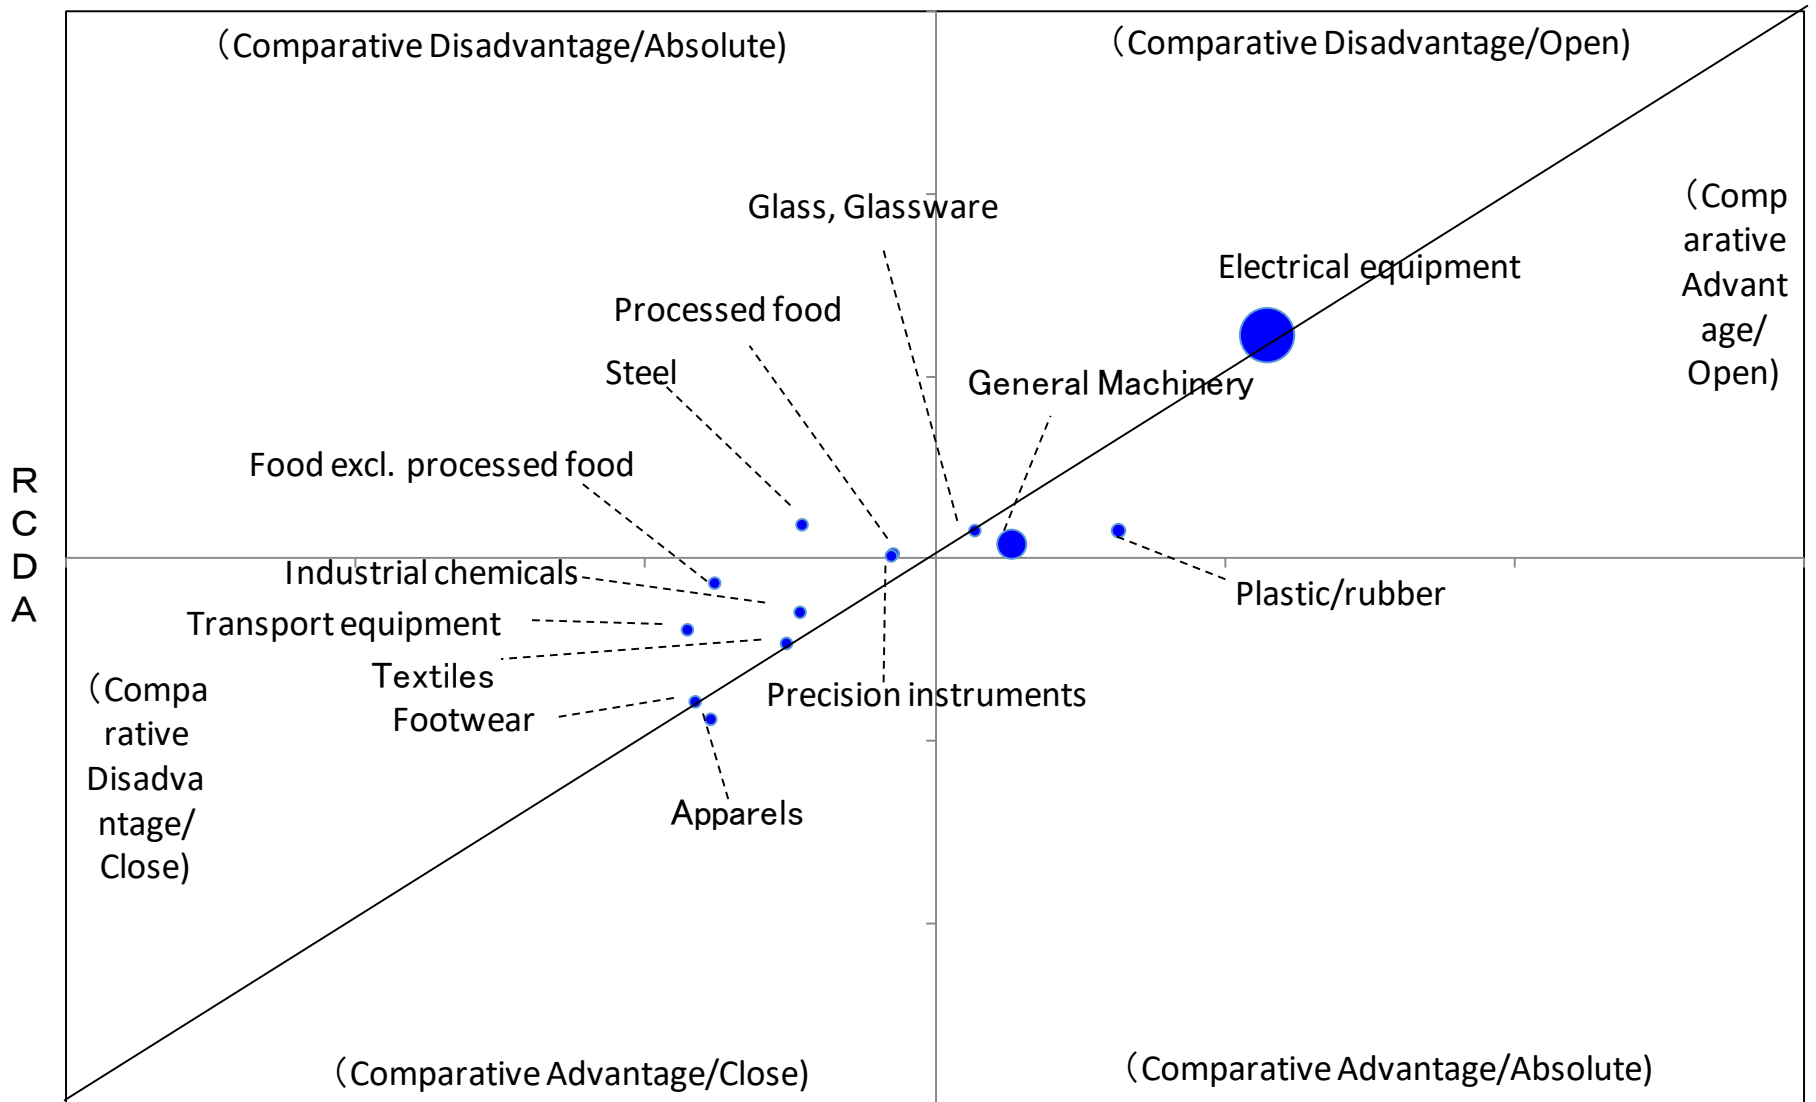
(Comparative Disadvantage/Absolute)

(Comparative Disadvantage/Open)

Glass, Glassware

Electrical equipment

(Comparative Advantage/Open)

Processed food

Steel

General Machinery

Food excl. processed food

R
C
D
A

Industrial chemicals

Transport equipment

Textiles

Footwear

Plastic/rubber

Precision instruments

(Comparative Disadvantage/Close)

Apparels

(Comparative Advantage/Close)

(Comparative Advantage/Absolute)